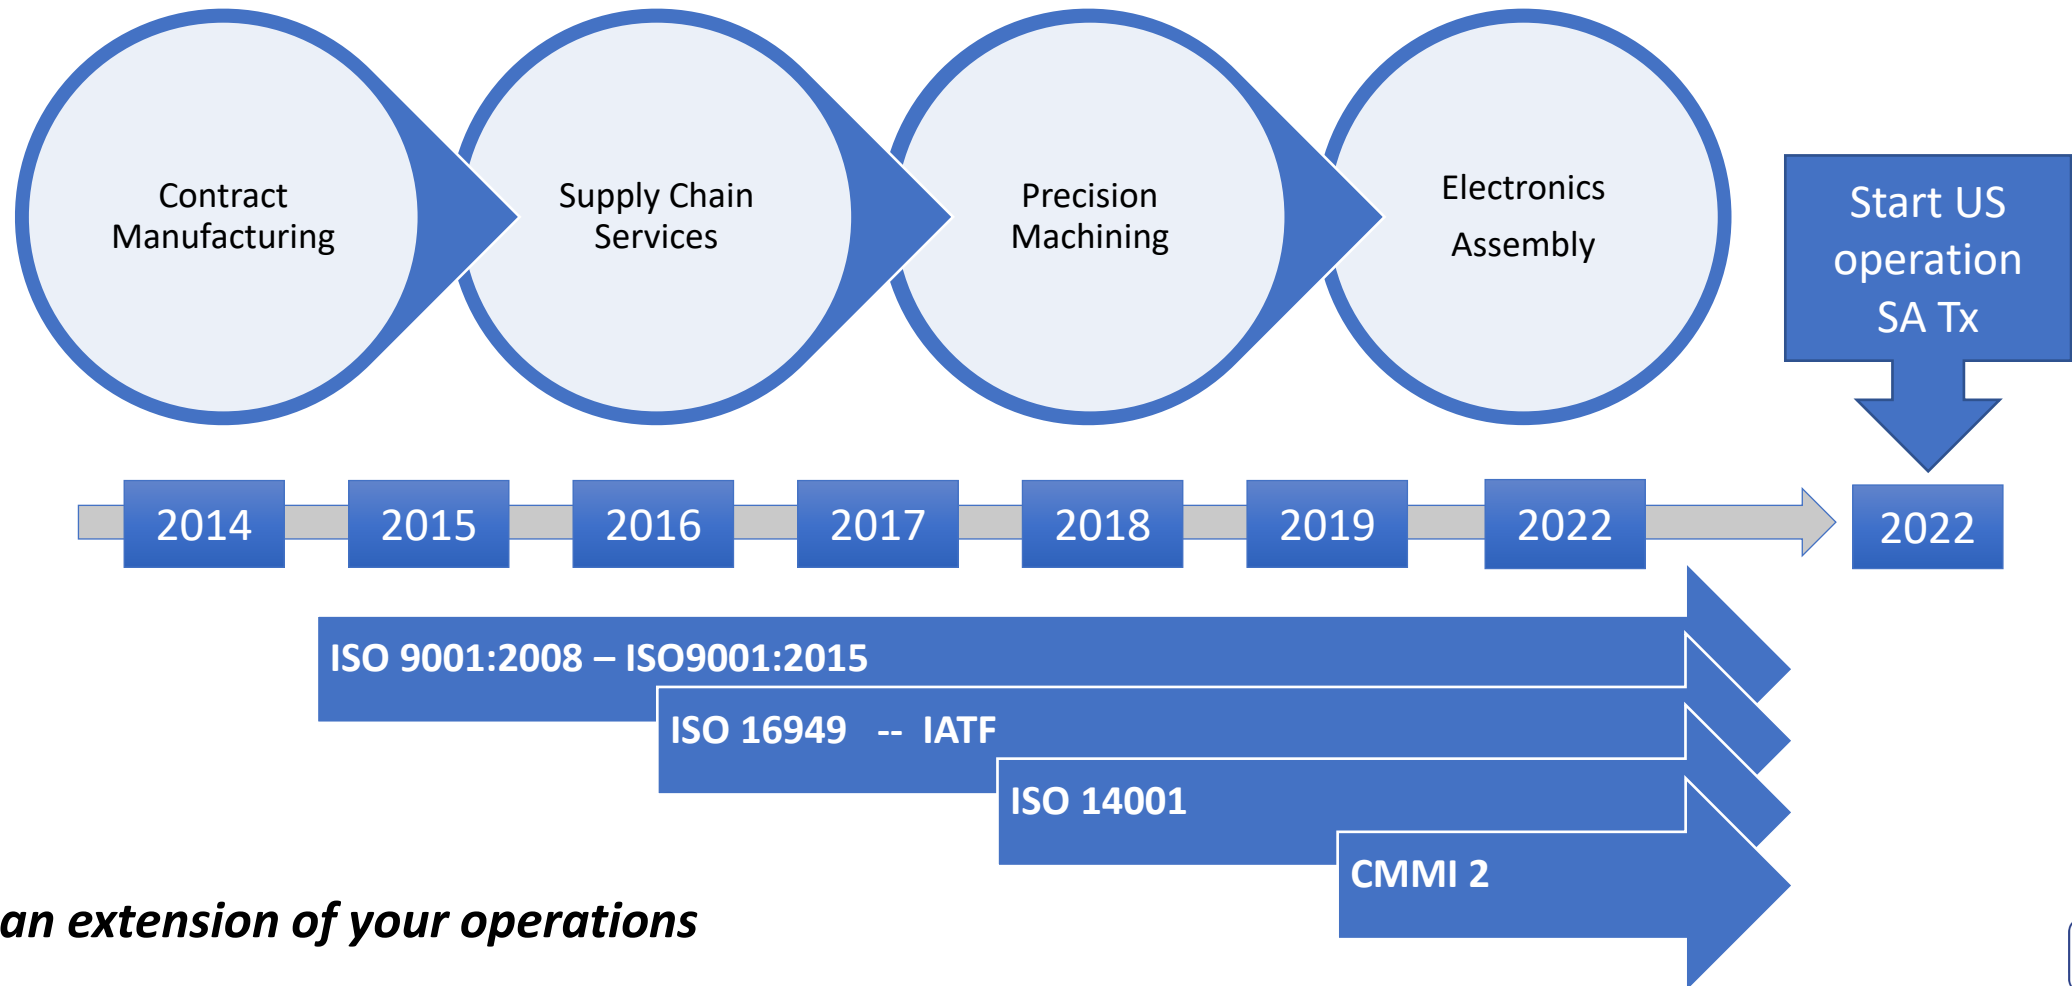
Contract Manufacturing

Supply Chain Services

Precision Machining

Electronics Assembly

Start US operation SA Tx

2014

2015

2016

2017

2018

2019

2022

2022

ISO 9001:2008 – ISO9001:2015

ISO 16949 -- IATF

ISO 14001

CMMI 2

an extension of your operations